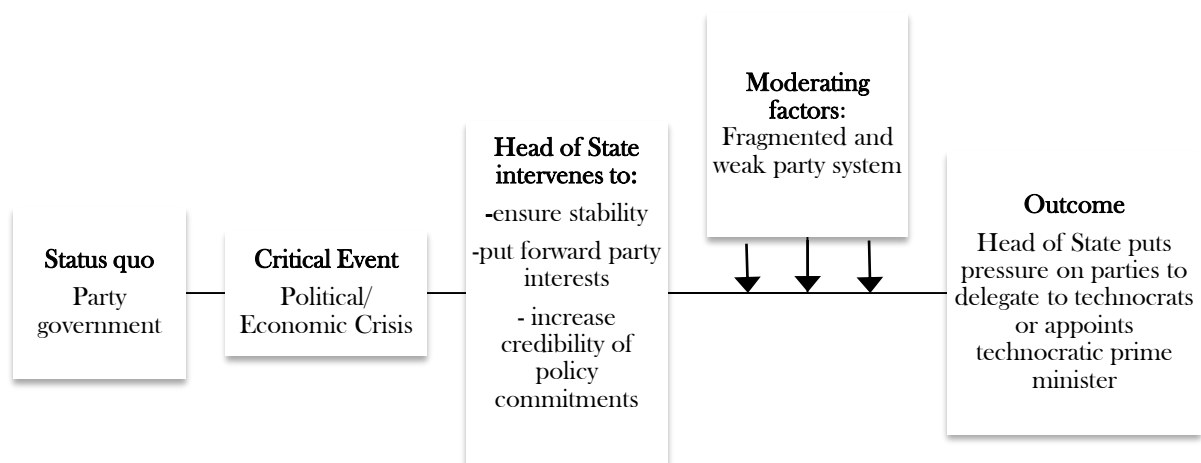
Status quo
Party government

Critical Event
Political/ Economic Crisis

Head of State intervenes to:
-ensure stability
-put forward party interests
- increase credibility of policy commitments

Moderating factors:
Fragmented and weak party system

Outcome
Head of State puts pressure on parties to delegate to technocrats or appoints technocratic prime minister